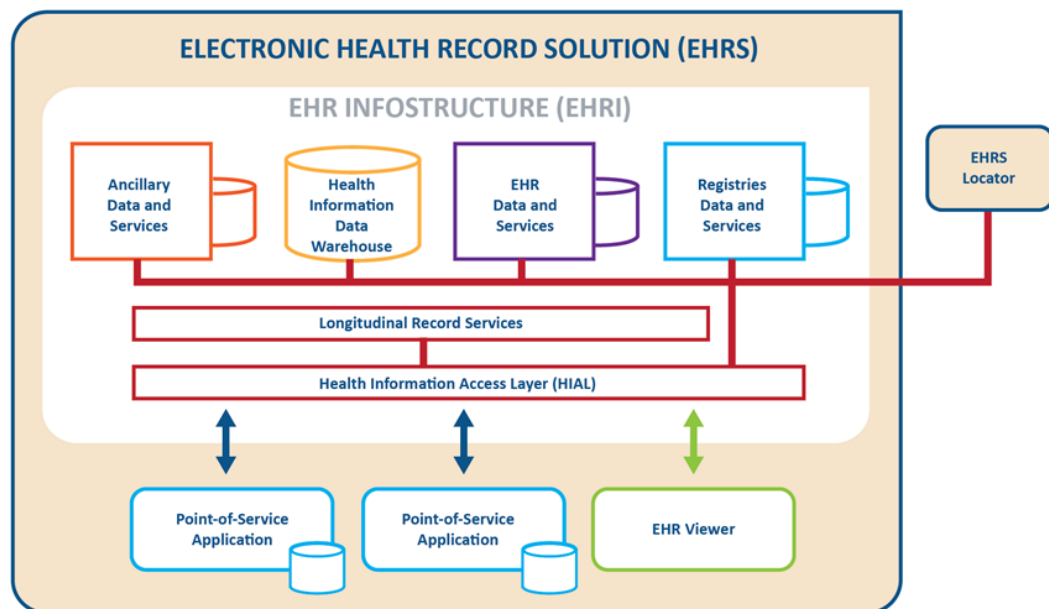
ELECTRONIC HEALTH RECORD SOLUTION (EHRS)

EHR INFOSTRUCTURE (EHRI)

Ancillary Data and Services

Health Information Data Warehouse

EHR Data and Services

Registries Data and Services

EHRS Locator

Longitudinal Record Services

Health Information Access Layer (HIAL)

Point-of-Service Application

Point-of-Service Application

EHR Viewer